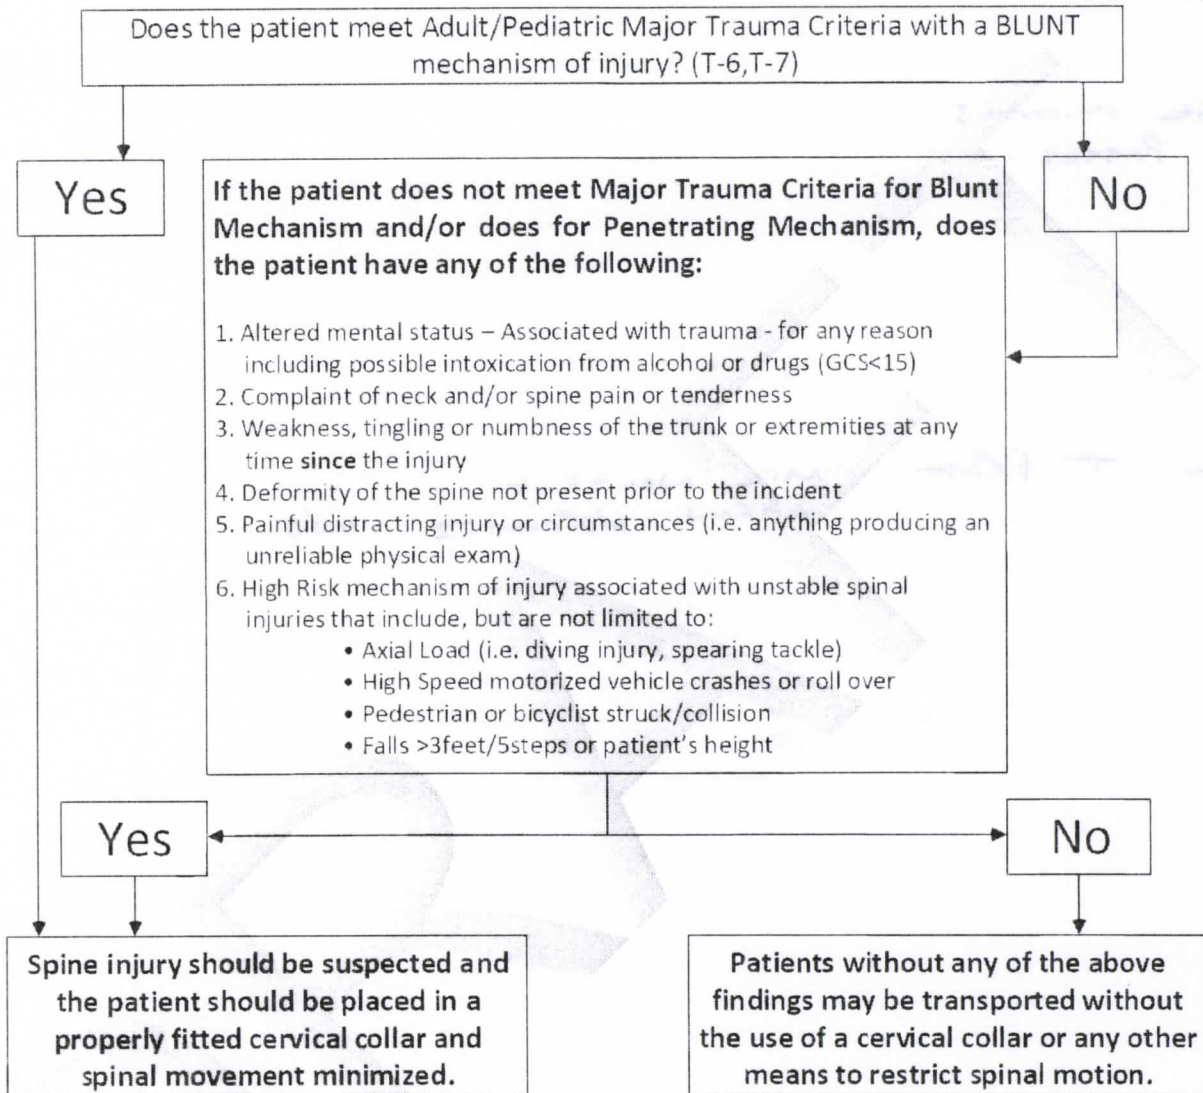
Does the patient meet Adult/Pediatric Major Trauma Criteria with a BLUNT mechanism of injury? (T-6,T-7)

Yes

No

If the patient does not meet Major Trauma Criteria for Blunt Mechanism and/or does for Penetrating Mechanism, does the patient have any of the following:

1. Altered mental status – Associated with trauma - for any reason including possible intoxication from alcohol or drugs (GCS<15)
2. Complaint of neck and/or spine pain or tenderness
3. Weakness, tingling or numbness of the trunk or extremities at any time since the injury
4. Deformity of the spine not present prior to the incident
5. Painful distracting injury or circumstances (i.e. anything producing an unreliable physical exam)
6. High Risk mechanism of injury associated with unstable spinal injuries that include, but are not limited to:
• Axial Load (i.e. diving injury, spearing tackle)
• High Speed motorized vehicle crashes or roll over
• Pedestrian or bicyclist struck/collision
• Falls >3feet/5steps or patient's height

Yes

No

Spine injury should be suspected and the patient should be placed in a properly fitted cervical collar and spinal movement minimized.

Patients without any of the above findings may be transported without the use of a cervical collar or any other means to restrict spinal motion.